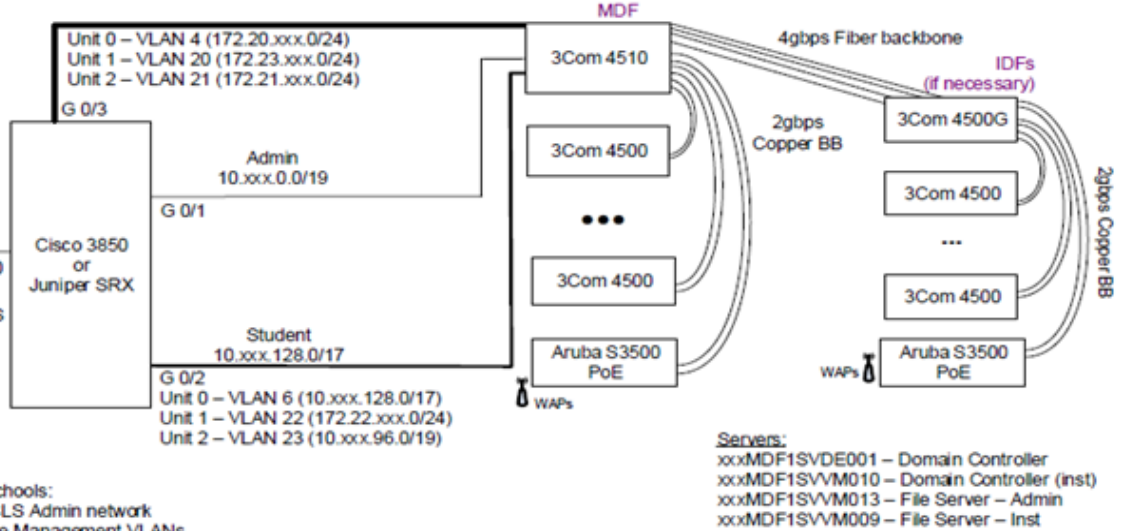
MDF

Unit 0 – VLAN 4 (172.20.xxx.0/24)
Unit 1 – VLAN 20 (172.23.xxx.0/24)
Unit 2 – VLAN 21 (172.21.xxx.0/24)

G 0/3

3Com 4510

4gbps Fiber backbone

IDFs
(if necessary)

3Com 4500G

2gbps
Copper BB

3Com 4500

Admin
10.xxx.0.0/19

G 0/1

3Com 4500

•••

...

Cisco 3850
or
Juniper SRX

3Com 4500

3Com 4500

2gbps Copper BB

Student
10.xxx.128.0/17

Aruba S3500
PoE

Aruba S3500
PoE

WAPs

WAPs

G 0/2
Unit 0 – VLAN 6 (10.xxx.128.0/17)
Unit 1 – VLAN 22 (172.22.xxx.0/24)
Unit 2 – VLAN 23 (10.xxx.96.0/19)

Servers:
xxxMDF1SVDE001 – Domain Controller
xxxMDF1SVVM010 – Domain Controller (inst)
xxxMDF1SVVM013 – File Server – Admin
xxxMDF1SVVM009 – File Server – Inst

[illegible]chools:
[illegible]LS Admin network
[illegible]e Management VLANs